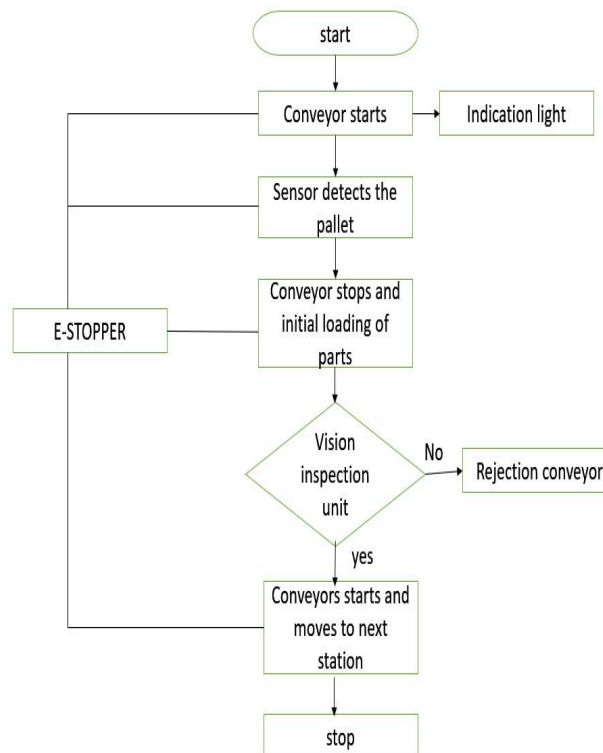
start

Conveyor starts

Indication light

Sensor detects the pallet

E-STOPPER

Conveyor stops and initial loading of parts

Vision inspection unit

No

Rejection conveyor

yes

Conveyors starts and moves to next station

stop